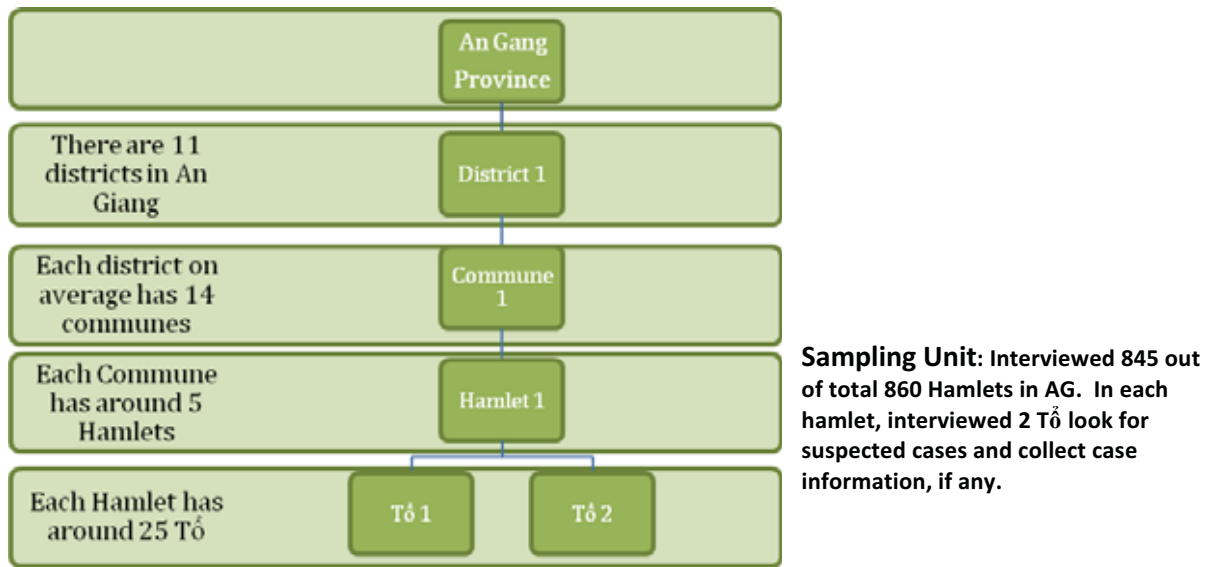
An Gang Province

There are 11 districts in An Giang

District 1

Each district on average has 14 communes

Commune 1

Each Commune has around 5 Hamlets

Hamlet 1

Each Hamlet has around 25 Tổ

Tổ 1

Tổ 2

**Sampling Unit**: Interviewed 845 out of total 860 Hamlets in AG. In each hamlet, interviewed 2 Tổ look for suspected cases and collect case information, if any.